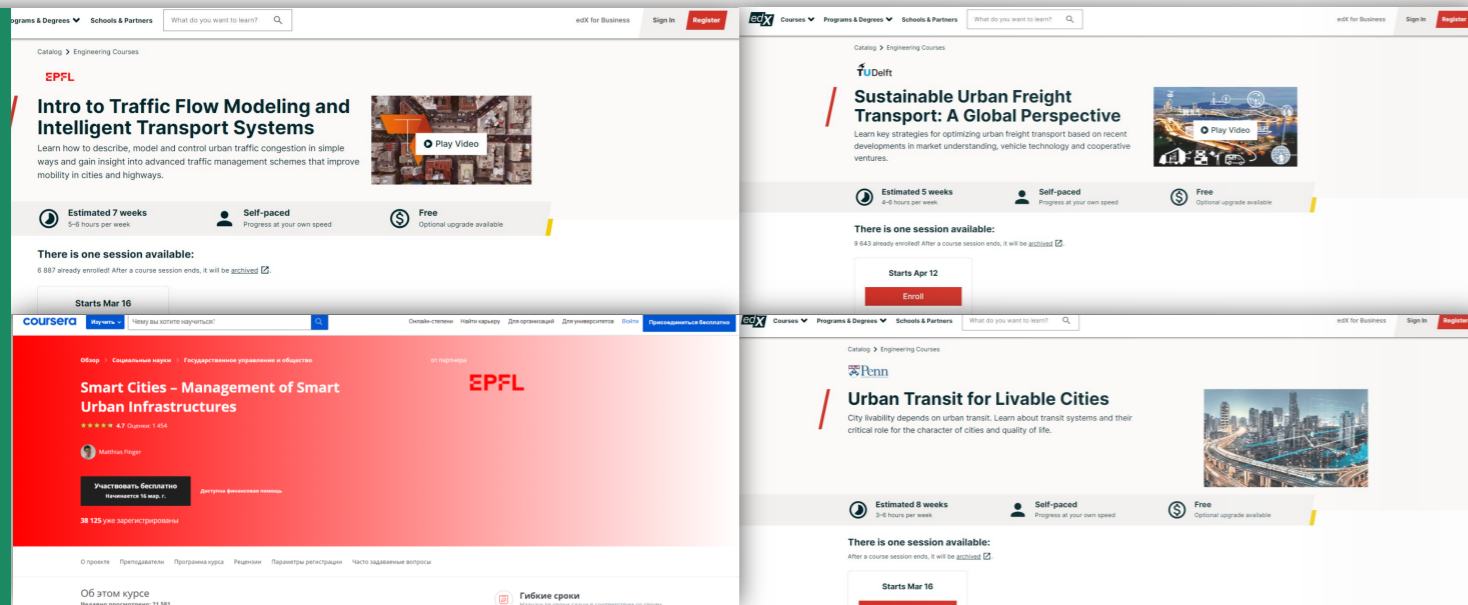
ograms & Degrees Schools & Partners What do you want to learn? edX for Business Sign In Register

Catalog > Engineering Courses

EPFL

Intro to Traffic Flow Modeling and Intelligent Transport Systems

Learn how to describe, model and control urban traffic congestion in simple ways and gain insight into advanced traffic management schemes that improve mobility in cities and highways.

Play Video

Estimated 7 weeks
5–6 hours per week

Self-paced
Progress at your own speed

Free
Optional upgrade available

There is one session available:

6 887 already enrolled! After a course session ends, it will be archived.

Starts Mar 16

edX Courses Programs & Degrees Schools & Partners What do you want to learn? edX for Business Sign In Register

Catalog > Engineering Courses

TUDelft

Sustainable Urban Freight Transport: A Global Perspective

Learn key strategies for optimizing urban freight transport based on recent developments in market understanding, vehicle technology and cooperative ventures.

Play Video

Estimated 5 weeks
4–6 hours per week

Self-paced
Progress at your own speed

Free
Optional upgrade available

There is one session available:

9 643 already enrolled! After a course session ends, it will be archived.

Starts Apr 12

Enroll

coursera Изучить Чему вы хотите научиться? Онлайн-степени Найти карьеру Для организаций Для университетов Войти Присоединиться бесплатно

Обзор > Социальные науки > Государственное управление и общество

от партнера

EPFL

Smart Cities – Management of Smart Urban Infrastructures

4.7 Оценки: 1 454

Matthias Finger

Участвовать бесплатно
Начинается 16 мар. г.

Доступна финансовая помощь

38 125 уже зарегистрированы

О проекте Преподаватели Программа курса Рецензии Параметры регистрации Часто задаваемые вопросы

Об этом курсе

Гибкие сроки

edX Courses Programs & Degrees Schools & Partners What do you want to learn? edX for Business Sign In Register

Catalog > Engineering Courses

Penn

Urban Transit for Livable Cities

City livability depends on urban transit. Learn about transit systems and their critical role for the character of cities and quality of life.

Estimated 8 weeks
3–6 hours per week

Self-paced
Progress at your own speed

Free
Optional upgrade available

There is one session available:

After a course session ends, it will be archived.

Starts Mar 16